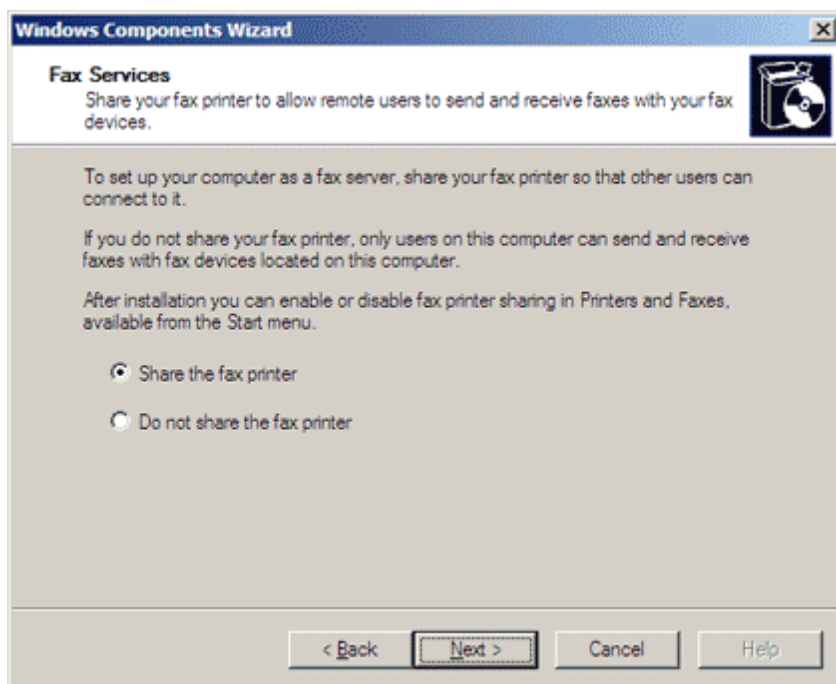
Windows Components Wizard

Fax Services
Share your fax printer to allow remote users to send and receive faxes with your fax devices.

To set up your computer as a fax server, share your fax printer so that other users can connect to it.

If you do not share your fax printer, only users on this computer can send and receive faxes with fax devices located on this computer.

After installation you can enable or disable fax printer sharing in Printers and Faxes, available from the Start menu.

Share the fax printer

Do not share the fax printer

< Back | Next > | Cancel | Help